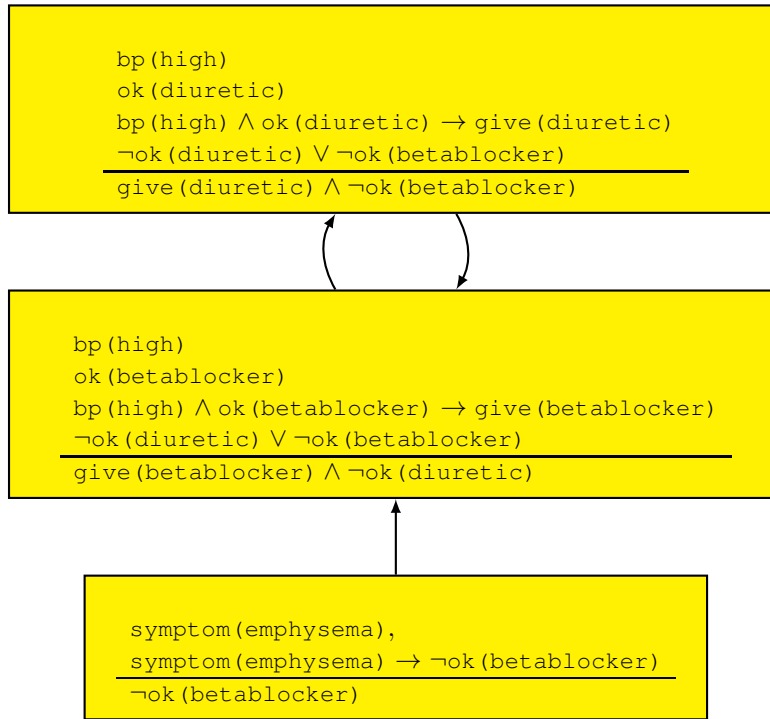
bp(high)
ok(diuretic)
bp(high) $\wedge$ ok(diuretic) $\rightarrow$ give(diuretic)
$\neg$ok(diuretic) $\vee$ $\neg$ok(betablocker)
give(diuretic) $\wedge$ $\neg$ok(betablocker)

bp(high)
ok(betablocker)
bp(high) $\wedge$ ok(betablocker) $\rightarrow$ give(betablocker)
$\neg$ok(diuretic) $\vee$ $\neg$ok(betablocker)
give(betablocker) $\wedge$ $\neg$ok(diuretic)

symptom(emphysema),
symptom(emphysema) $\rightarrow$ $\neg$ok(betablocker)
$\neg$ok(betablocker)